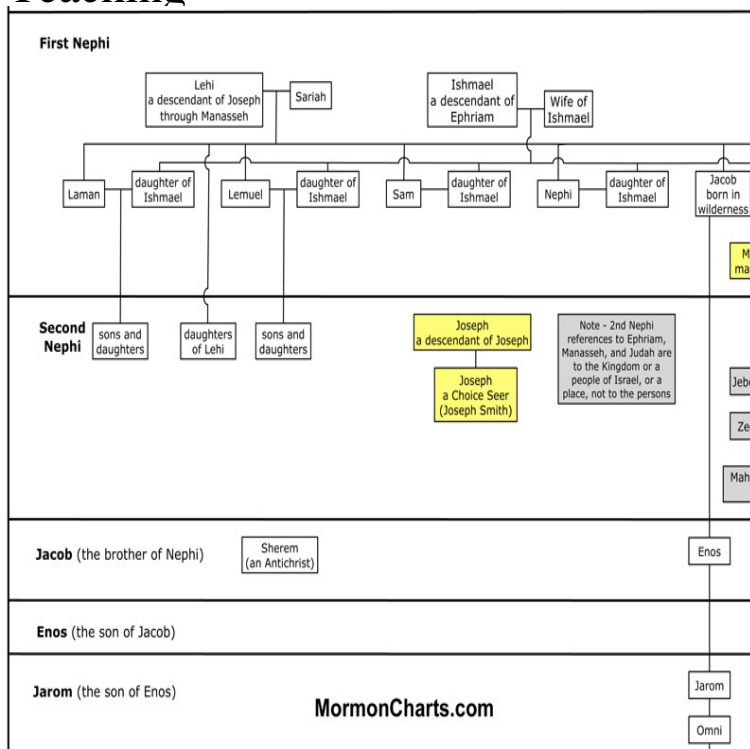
Reading

First Nephi

Lehi a descendant of Joseph through Manasseh

Sariah

Ishmael a descendant of Ephriam

Wife of Ishmael

Laman

daughter of Ishmael

Lemuel

daughter of Ishmael

Sam

daughter of Ishmael

Nephi

daughter of Ishmael

Jacob born in wilderness

M ma

Second Nephi

sons and daughters

daughters of Lehi

sons and daughters

Joseph a descendant of Joseph

Joseph a Choice Seer (Joseph Smith)

Note - 2nd Nephi references to Ephriam, Manasseh, and Judah are to the Kingdom or a people of Israel, or a place, not to the persons

Jebe

Ze

Mah

Jacob (the brother of Nephi)

Sherem (an Antichrist)

Enos

Enos (the son of Jacob)

Jarom (the son of Enos)

MormonCharts.com

Jarom

Omni